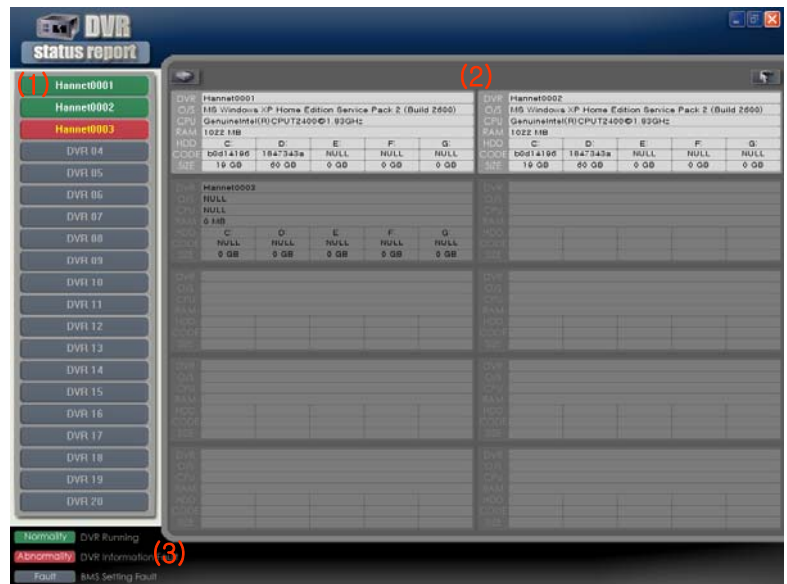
DVR
status report

(1)
Hannet0001
Hannet0002
Hannet0003
DVR 04
DVR 05
DVR 06
DVR 07
DVR 08
DVR 09
DVR 10
DVR 11
DVR 12
DVR 13
DVR 14
DVR 15
DVR 16
DVR 17
DVR 18
DVR 19
DVR 20

(2)

DVR Hannet0001
O/S MS Windows XP Home Edition Service Pack 2 (Build 2600)
CPU GenuineIntel(R)CPUT2400@1.83GHz
RAM 1022 MB

| HDD | C: | D: | E: | F: | G: |
|---|---|---|---|---|---|
| CODE | b0d14196 | 1847343a | NULL | NULL | NULL |
| SIZE | 19 GB | 60 GB | 0 GB | 0 GB | 0 GB |

DVR Hannet0002
O/S MS Windows XP Home Edition Service Pack 2 (Build 2600)
CPU GenuineIntel(R)CPUT2400@1.83GHz
RAM 1022 MB

| HDD | C: | D: | E: | F: | G: |
|---|---|---|---|---|---|
| CODE | b0d14196 | 1847343a | NULL | NULL | NULL |
| SIZE | 19 GB | 60 GB | 0 GB | 0 GB | 0 GB |

DVR Hannet0003
O/S NULL
CPU NULL
RAM 0 MB

| HDD | C: | D: | E: | F: | G: |
|---|---|---|---|---|---|
| CODE | NULL | NULL | NULL | NULL | NULL |
| SIZE | 0 GB | 0 GB | 0 GB | 0 GB | 0 GB |

DVR O/S CPU RAM HDD CODE SIZE
DVR O/S CPU RAM HDD CODE SIZE
DVR O/S CPU RAM HDD CODE SIZE
DVR O/S CPU RAM HDD CODE SIZE
DVR O/S CPU RAM HDD CODE SIZE
DVR O/S CPU RAM HDD CODE SIZE
DVR O/S CPU RAM HDD CODE SIZE

Normality DVR Running
Abnormality DVR Information (3)
Fault BMS Setting Fault